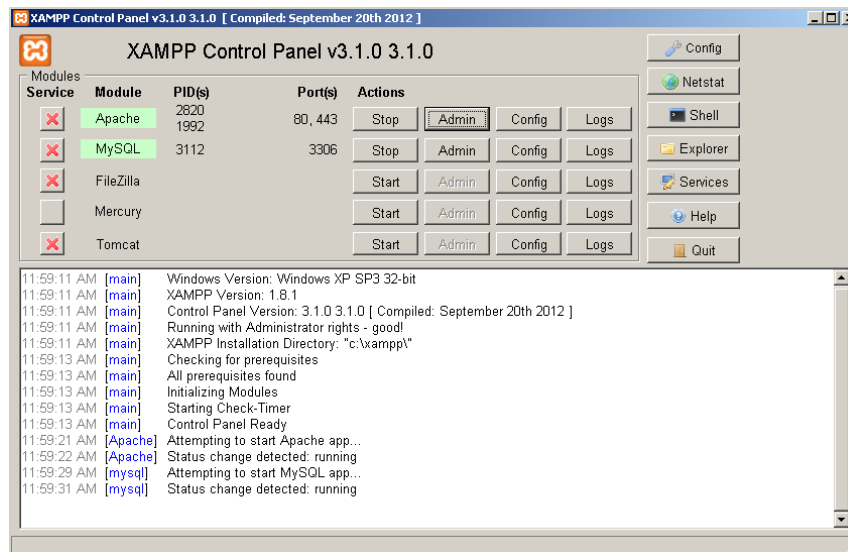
XAMPP Control Panel v3.1.0 3.1.0 [ Compiled: September 20th 2012 ]

XAMPP Control Panel v3.1.0 3.1.0

Modules

| Service | Module | PID(s) | Port(s) | Actions | | | |
|---|---|---|---|---|---|---|---|
| | Apache | 2820 1992 | 80, 443 | Stop | Admin | Config | Logs |
| | MySQL | 3112 | 3306 | Stop | Admin | Config | Logs |
| | FileZilla | | | Start | Admin | Config | Logs |
| | Mercury | | | Start | Admin | Config | Logs |
| | Tomcat | | | Start | Admin | Config | Logs |

Config
Netstat
Shell
Explorer
Services
Help
Quit

11:59:11 AM [main] Windows Version: Windows XP SP3 32-bit
11:59:11 AM [main] XAMPP Version: 1.8.1
11:59:11 AM [main] Control Panel Version: 3.1.0 3.1.0 [ Compiled: September 20th 2012 ]
11:59:11 AM [main] Running with Administrator rights - good!
11:59:11 AM [main] XAMPP Installation Directory: "c:\xampp\"
11:59:13 AM [main] Checking for prerequisites
11:59:13 AM [main] All prerequisites found
11:59:13 AM [main] Initializing Modules
11:59:13 AM [main] Starting Check-Timer
11:59:13 AM [main] Control Panel Ready
11:59:21 AM [Apache] Attempting to start Apache app...
11:59:22 AM [Apache] Status change detected: running
11:59:29 AM [mysql] Attempting to start MySQL app...
11:59:31 AM [mysql] Status change detected: running